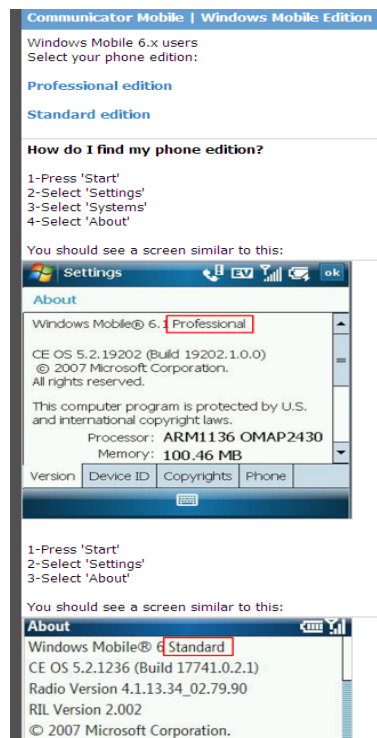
Communicator Mobile | Windows Mobile Edition

Windows Mobile 6.x users
Select your phone edition:

Professional edition

Standard edition

How do I find my phone edition?

1-Press 'Start'
2-Select 'Settings'
3-Select 'Systems'
4-Select 'About'

You should see a screen similar to this:

Settings

ok

About

Windows Mobile® 6.1 Professional

CE OS 5.2.19202 (Build 19202.1.0.0)
© 2007 Microsoft Corporation.
All rights reserved.

This computer program is protected by U.S. and international copyright laws.

Processor: ARM1136 OMAP2430
Memory: 100.46 MB

Version | Device ID | Copyrights | Phone

1-Press 'Start'
2-Select 'Settings'
3-Select 'About'

You should see a screen similar to this:

About

Windows Mobile® 6 Standard
CE OS 5.2.1236 (Build 17741.0.2.1)
Radio Version 4.1.13.34_02.79.90
RIL Version 2.002
© 2007 Microsoft Corporation.